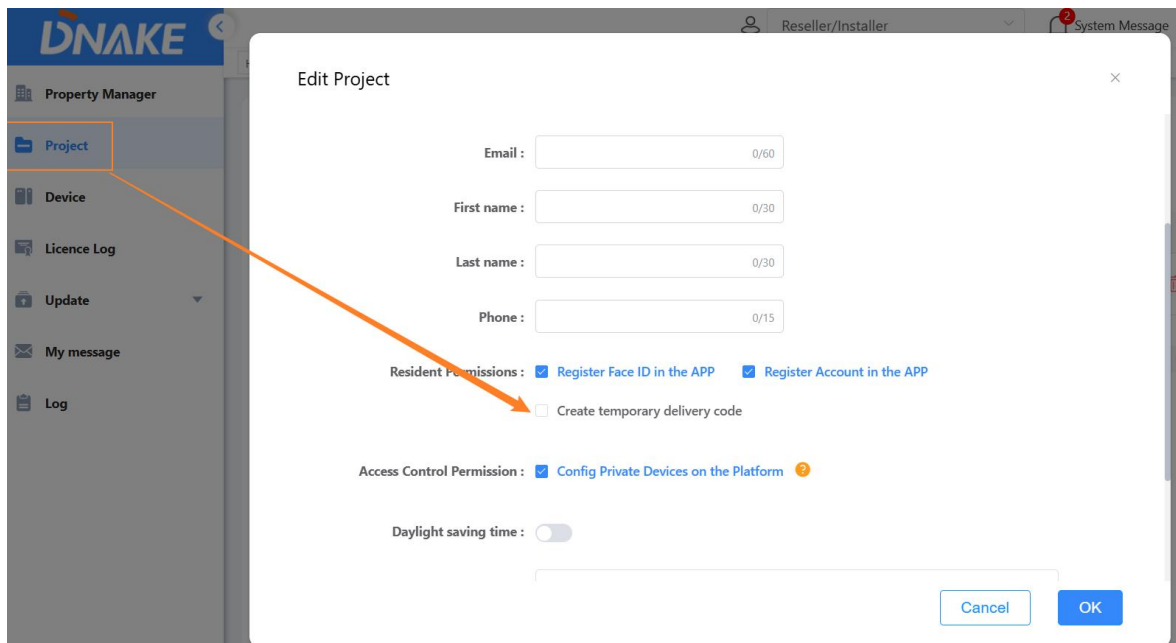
DNAKE

Reseller/Installer

2 System Message

Property Manager

Project

Device

Licence Log

Update

My message

Log

Edit Project

×

Email : 0/60

First name : 0/30

Last name : 0/30

Phone : 0/15

Resident Permissions : Register Face ID in the APP Register Account in the APP

Create temporary delivery code

Access Control Permission : Config Private Devices on the Platform ?

Daylight saving time :

Cancel

OK